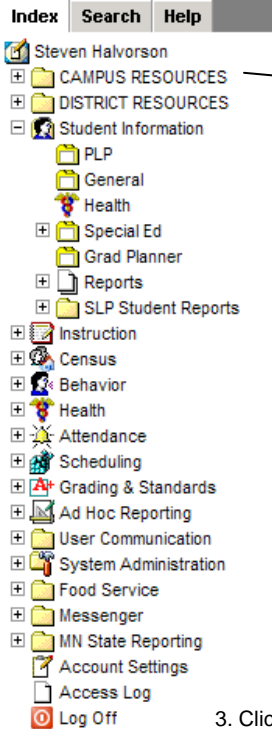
Index Search Help

Steven Halvorson
CAMPUS RESOURCES
DISTRICT RESOURCES
Student Information
PLP
General
Health
Special Ed
Grad Planner
Reports
SLP Student Reports
Instruction
Census
Behavior
Health
Attendance
Scheduling
Grading & Standards
Ad Hoc Reporting
User Communication
System Administration
Food Service
Messenger
MN State Reporting
Account Settings
Access Log
Log Off

3. Clic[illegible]